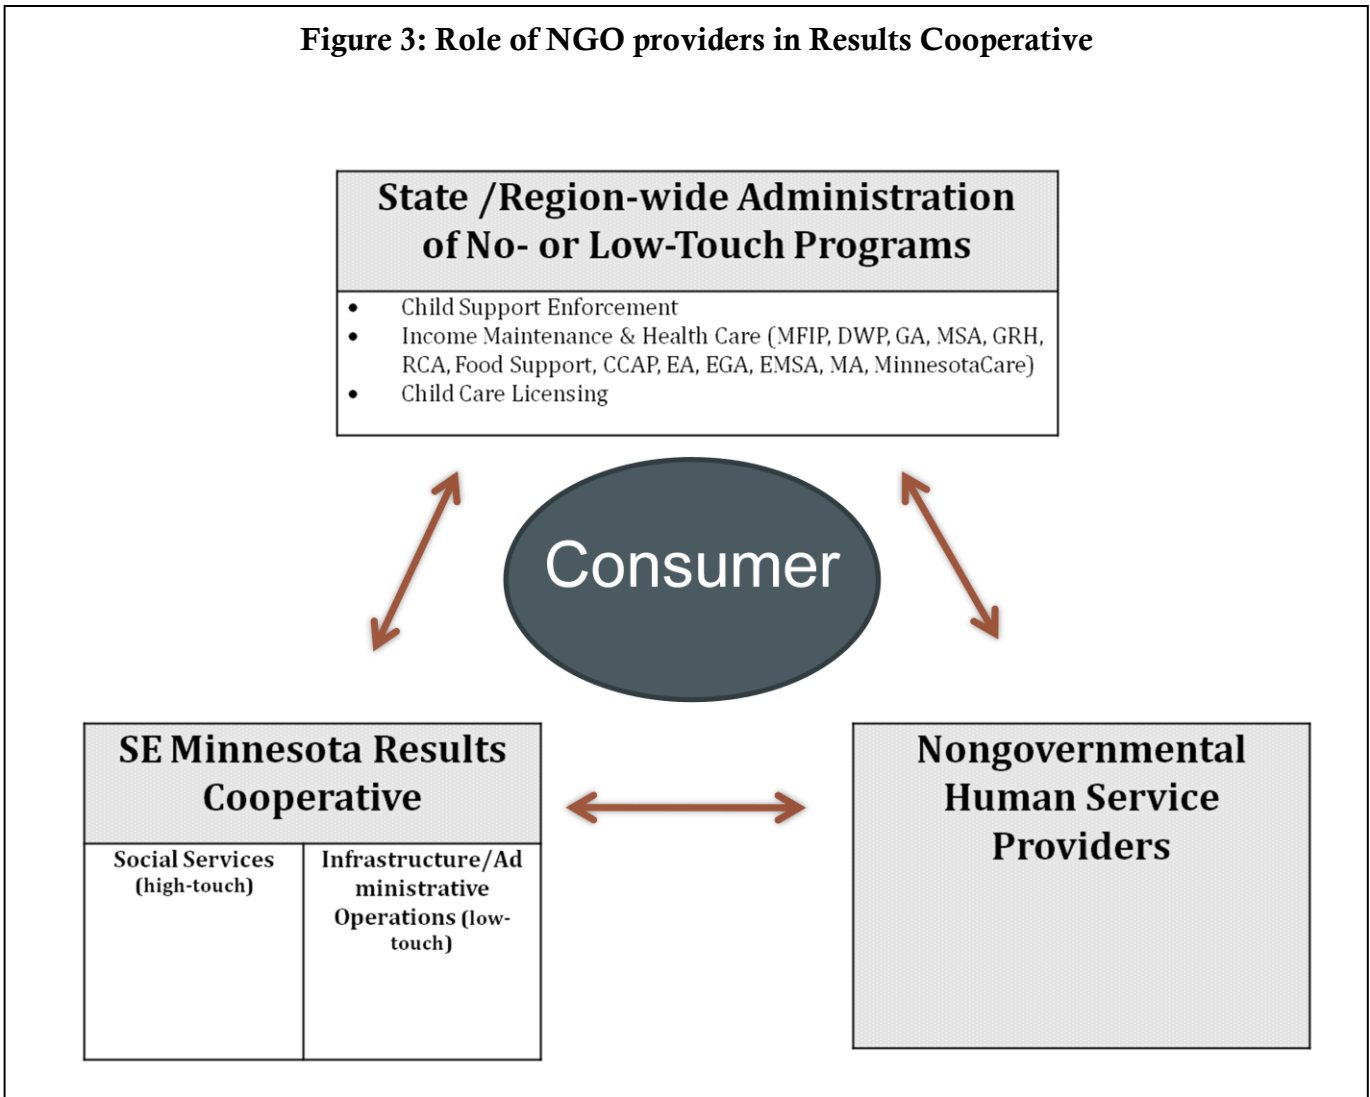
Figure 3: Role of NGO providers in Results Cooperative

State /Region-wide Administration of No- or Low-Touch Programs

- Child Support Enforcement
- Income Maintenance & Health Care (MFIP, DWP, GA, MSA, GRH, RCA, Food Support, CCAP, EA, EGA, EMSA, MA, MinnesotaCare)
- Child Care Licensing

Consumer

SE Minnesota Results Cooperative

| Social Services (high-touch) | Infrastructure/Administrative Operations (low-touch) |
|---|---|

Nongovernmental Human Service Providers